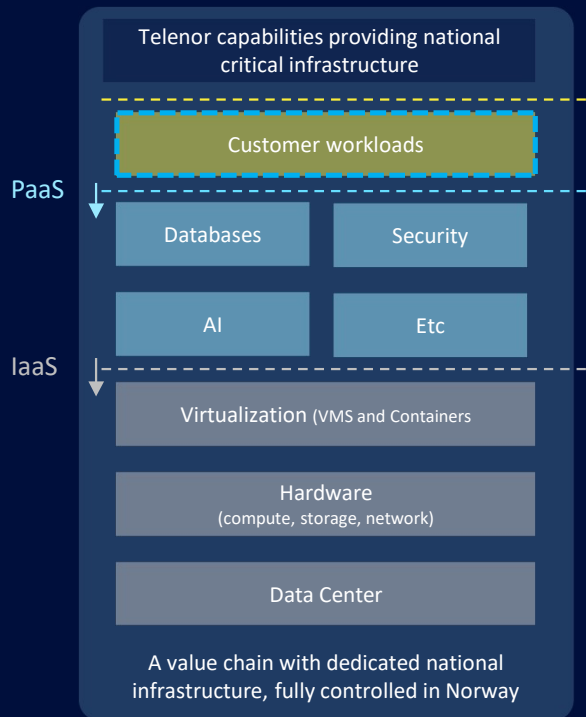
Telenor capabilities providing national critical infrastructure

Customer workloads

PaaS

Databases

Security

AI

Etc

IaaS

Virtualization (VMS and Containers

Hardware
(compute, storage, network)

Data Center

A value chain with dedicated national infrastructure, fully controlled in Norway